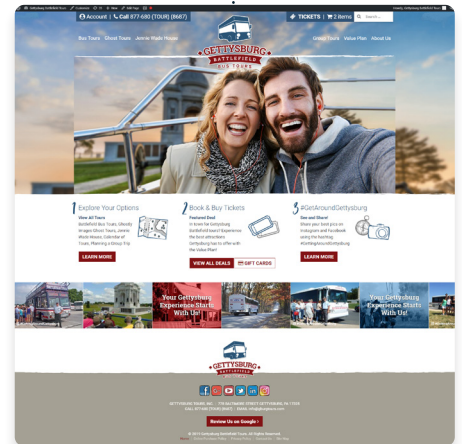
Account | Call 877-680 (TOUR) (8687)

TICKETS | 2 items | Search...

Bus Tours Ghost Tours Jennie Wade House

GETTYSBURG BATTLEFIELD BUS TOURS

Group Tours Value Plan About Us

1 Explore Your Options

View All Tours

Battlefield Bus Tours, Ghostly Images Ghost Tours, Jennie Wade House, Calendar of Tours, Planning a Group Trip

LEARN MORE

2 Book & Buy Tickets

Featured Deal

In town for Gettysburg Battlefield tours? Experience the best attractions Gettysburg has to offer with the Value Plan!

VIEW ALL DEALS | GIFT CARDS

3 #GetAroundGettysburg

See and Share!

Share your best pics on Instagram and Facebook using the hashtag #GetAroundGettysburg

LEARN MORE

Your Gettysburg Experience Starts With Us!

Your Gettysburg Experience Starts With Us!

GETTYSBURG BATTLEFIELD

Review Us on Google

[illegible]